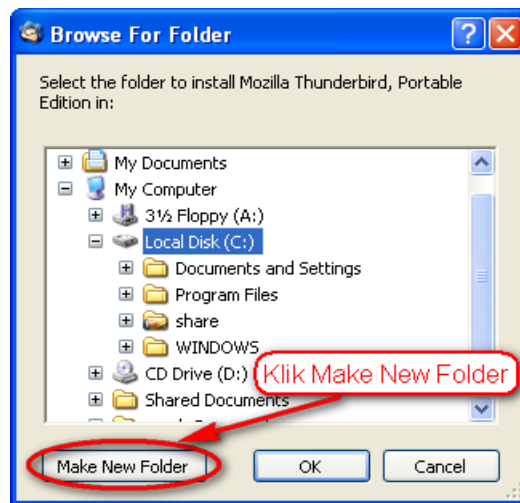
Browse For Folder

Select the folder to install Mozilla Thunderbird, Portable Edition in:

My Documents
My Computer
3½ Floppy (A:)
Local Disk (C:)
Documents and Settings
Program Files
share
WINDOWS
CD Drive (D:)
Shared Documents

Klik Make New Folder

Make New Folder
OK
Cancel